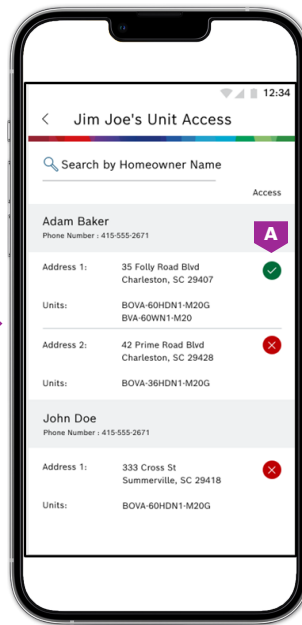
12:34

<

Jim Joe's Unit Access

Search by Homeowner Name

Access

Adam Baker

Phone Number : 415-555-2671

A

Address 1: 35 Folly Road Blvd Charleston, SC 29407

Units: BOVA-60HDN1-M20G BVA-60WN1-M20

Address 2: 42 Prime Road Blvd Charleston, SC 29428

Units: BOVA-36HDN1-M20G

John Doe

Phone Number : 415-555-2671

Address 1: 333 Cross St Summerville, SC 29418

Units: BOVA-60HDN1-M20G